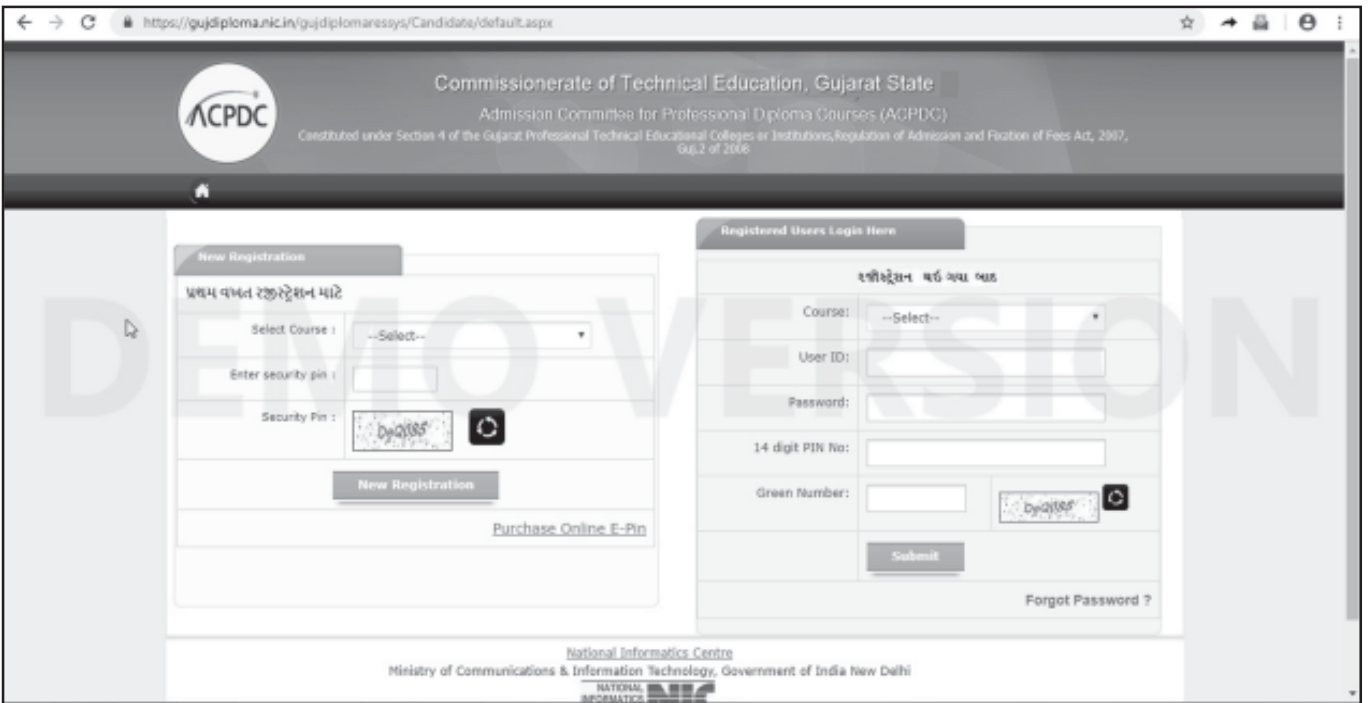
https://gujdiploma.nic.in/gujdiplomaressys/Candidate/default.aspx

ACPDC

Commissionerate of Technical Education, Gujarat State

Admission Committee for Professional Diploma Courses (ACPDC)

Constituted under Section 4 of the Gujarat Professional Technical Educational Colleges or Institutions,Regulation of Admission and Fixation of Fees Act, 2007, Guj.2 of 2008

DEMO VERSION

New Registration

પ્રથમ વખત રજીસ્ટ્રેશન માટે

Select Course : --Select--

Enter security pin :

Security Pin : Dy2j85

New Registration

Purchase Online E-Pin

Registered Users Login Here

રજીસ્ટ્રેશન થઈ ગયા બાદ

Course: --Select--

User ID:

Password:

14 digit PIN No:

Green Number: Dy2j85

Submit

Forgot Password ?

National Informatics Centre

Ministry of Communications & Information Technology, Government of India New Delhi

NATIONAL INFORMATICS NIC